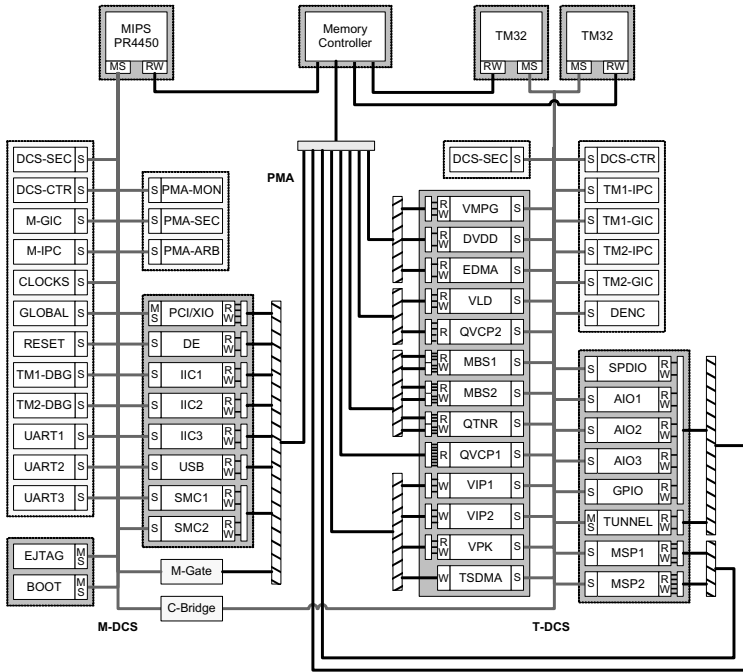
MIPS PR4450
MS RW

Memory Controller

TM32
RW MS

TM32
MS RW

PMA

DCS-SEC S
DCS-CTR S
M-GIC S
M-IPC S
CLOCKS S
GLOBAL S
RESET S
TM1-DBG S
TM2-DBG S
UART1 S
UART2 S
UART3 S

S PMA-MON
S PMA-SEC
S PMA-ARB

M S PCI/XIO R W
S DE R W
S IIC1 R W
S IIC2 R W
S IIC3 R W
S USB R W
S SMC1 R W
S SMC2 R W

EJTAG M S
BOOT M S

M-Gate
C-Bridge

M-DCS

DCS-SEC S

R W VMPG S
R W DVDD S
R W EDMA S
R W VLD S
R QVCP2 S
R W MBS1 S
R W MBS2 S
R W QTNR S
R QVCP1 S
W VIP1 S
W VIP2 S
R W VPK S
W TSDMA S

S DCS-CTR
S TM1-IPC
S TM1-GIC
S TM2-IPC
S TM2-GIC
S DENC

S SPDIO R W
S AIO1 R W
S AIO2 R W
S AIO3 R W
S GPIO R W
M S TUNNEL R W
S MSP1 R W
S MSP2 R W

T-DCS